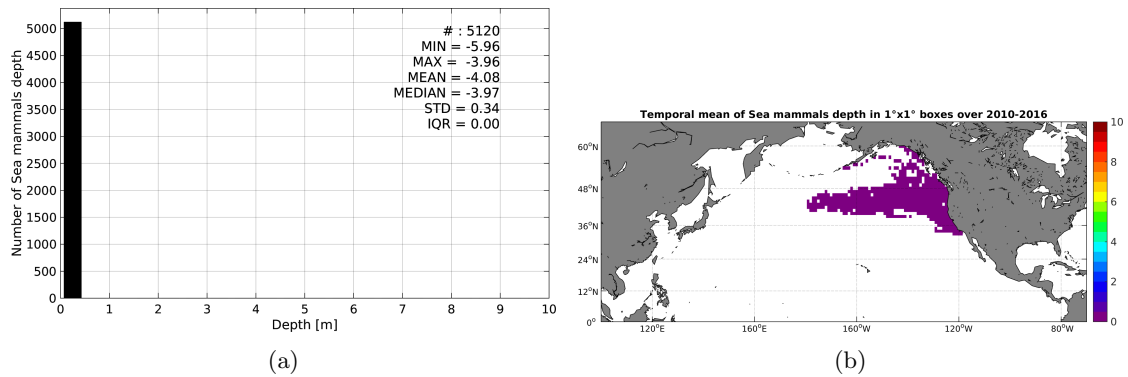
# : 5120
MIN = -5.96
MAX = -3.96
MEAN = -4.08
MEDIAN = -3.97
STD = 0.34
IQR = 0.00

Number of Sea mammals depth

5000
4500
4000
3500
3000
2500
2000
1500
1000
500
0

0 1 2 3 4 5 6 7 8 9 10

Depth [m]

(a)

Temporal mean of Sea mammals depth in 1°x1° boxes over 2010-2016

$60^oN$
$48^oN$
$36^oN$
$24^oN$
$12^oN$
$0^o$

$120^oE$ $160^oE$ $160^oW$ $120^oW$ $80^oW$

10
8
6
4
2
0

(b)